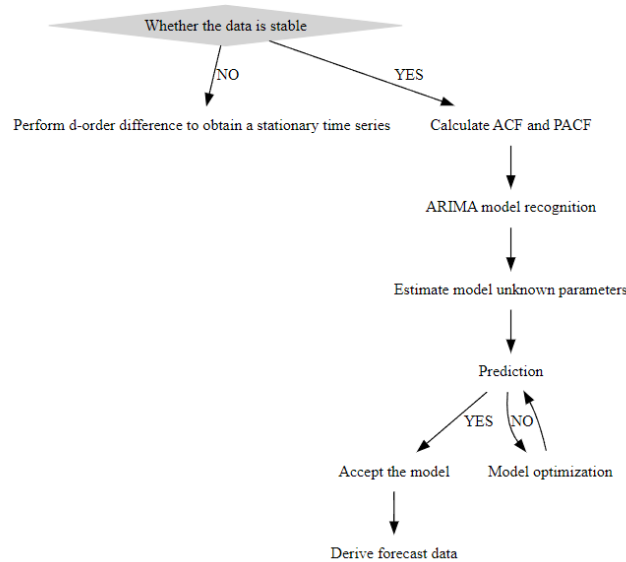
Whether the data is stable

NO

YES

Perform d-order difference to obtain a stationary time series

Calculate ACF and PACF

ARIMA model recognition

Estimate model unknown parameters

Prediction

YES

NO

Accept the model

Model optimization

Derive forecast data